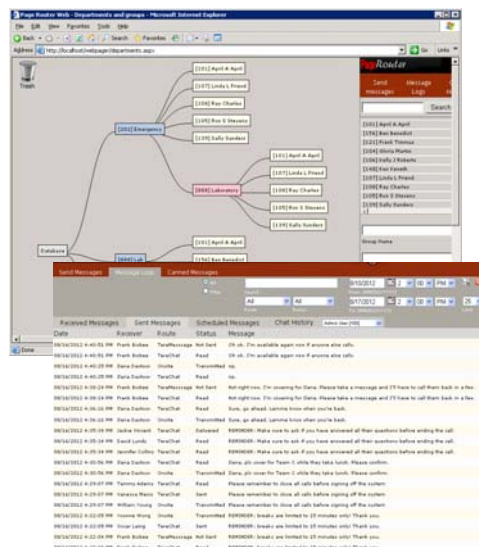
Page Router Web - Departments and groups - Microsoft Internet Explorer

File Edit View Favorites Tools Help

Back Search Favorites

Address http://localhost/webpage/departments.aspx Go Links

Trash

[101] April A April
[107] Linda L Friend
[106] Ray Charles
[105] Roz S Stevens
[109] Sally Sunders

[202] Emergency

[101] April A April
[107] Linda L Friend
[106] Ray Charles
[105] Roz S Stevens
[109] Sally Sunders

[808] Laboratory

Database

[808] Lab

[101] April A April
[156] Ben Benedict

PageRouter

Send messages
Message Logs

Search

[101] April A April
[156] Ben Benedict
[121] Frank Thomas
[104] Gloria Martin
[166] Jody J Roberts
[140] Kari Smith
[107] Linda L Friend
[106] Ray Charles
[105] Roz S Stevens
[109] Sally Sunders

Group Name

Done

Send Messages | Message Logs | Canned Messages

All
Filter

All | All

8/10/2012 | 2 | 00 | PM
8/17/2012 | 2 | 00 | PM

Received Messages | Sent Messages | Scheduled Messages | Chat History | Admin User [00]

| Date | Receiver | Route | Status | Message |
|---|---|---|---|---|
| 08/16/2012 4:40:01 PM | Frank Bolles | TeraMessage | Not Sent | Oh ok. I'm available again now if anyone else calls. |
| 08/16/2012 4:40:01 PM | Frank Bolles | TeraChat | Read | Oh ok. I'm available again now if anyone else calls. |
| 08/16/2012 4:40:20 PM | Dana Dunlon | Onsite | Transmitted | np. |
| 08/16/2012 4:40:20 PM | Dana Dunlon | TeraChat | Read | np. |
| 08/16/2012 4:38:29 PM | Frank Bolles | TeraMessage | Not Sent | Not right now. I'm covering for Dana. Please take a message and I'll have to call them back in a few. |
| 08/16/2012 4:38:29 PM | Frank Bolles | TeraChat | Read | Not right now. I'm covering for Dana. Please take a message and I'll have to call them back in a few. |
| 08/16/2012 4:36:10 PM | Dana Dunlon | TeraChat | Read | Sure, go ahead. Lemme know when you're back. |
| 08/16/2012 4:36:10 PM | Dana Dunlon | Onsite | Transmitted | Sure, go ahead. Lemme know when you're back. |
| 08/16/2012 4:35:38 PM | Jackie Vincent | TeraChat | Delivered | REMINDER: Make sure to ask if you have answered all their questions before ending the call. |
| 08/16/2012 4:35:38 PM | David Lunds | TeraChat | Read | REMINDER: Make sure to ask if you have answered all their questions before ending the call. |
| 08/16/2012 4:35:38 PM | Jennifer Collins | TeraChat | Read | REMINDER: Make sure to ask if you have answered all their questions before ending the call. |
| 08/16/2012 4:30:56 PM | Dana Dunlon | TeraChat | Read | Dana, pls cover for Team C while they take lunch. Please confirm. |
| 08/16/2012 4:30:56 PM | Dana Dunlon | Onsite | Transmitted | Dana, pls cover for Team C while they take lunch. Please confirm. |
| 08/16/2012 4:29:07 PM | Tammy Adams | TeraChat | Read | Please remember to close all calls before signing off the system |
| 08/16/2012 4:29:07 PM | Vanessa Manis | TeraChat | Sent | Please remember to close all calls before signing off the system |
| 08/16/2012 4:29:07 PM | William Young | TeraChat | Read | Please remember to close all calls before signing off the system |
| 08/16/2012 4:22:09 PM | Yvonne Wong | TeraChat | Read | REMINDER: breaks are limited to 15 minutes only! Thank you. |
| 08/16/2012 4:22:09 PM | Oscar Laing | TeraChat | Sent | REMINDER: breaks are limited to 15 minutes only! Thank you. |
| 08/16/2012 4:22:09 PM | Frank Bolles | TeraMessage | Not Sent | REMINDER: breaks are limited to 15 minutes only! Thank you. |